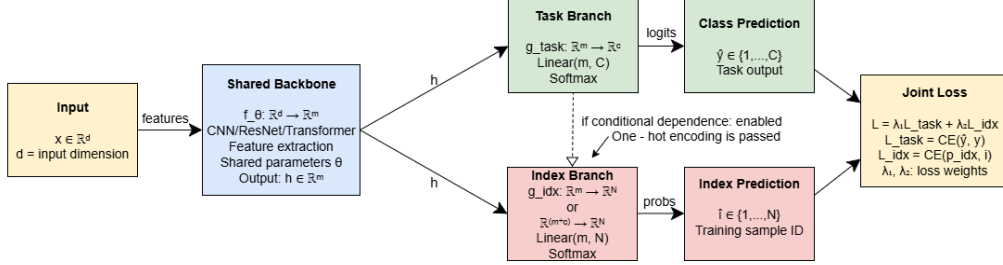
Input

$x \in \mathbb{R}^d$
d = input dimension

features

Shared Backbone

f_θ: $\mathbb{R}^d \rightarrow \mathbb{R}^m$
CNN/ResNet/Transformer
Feature extraction
Shared parameters θ
Output: $h \in \mathbb{R}^m$

h

h

Task Branch

g_task: $\mathbb{R}^m \rightarrow \mathbb{R}^c$
Linear(m, C)
Softmax

logits

Class Prediction

$\hat{y} \in \{1,...,C\}$
Task output

if conditional dependence: enabled
One - hot encoding is passed

Index Branch
g_idx: $\mathbb{R}^m \rightarrow \mathbb{R}^N$
or
$\mathbb{R}^{(m+c)} \rightarrow \mathbb{R}^N$
Linear(m, N)
Softmax

probs

Index Prediction

$\hat{i} \in \{1,...,N\}$
Training sample ID

Joint Loss

L = λ₁L_task + λ₂L_idx
L_task = CE(ŷ, y)
L_idx = CE(p_idx, i)
λ₁, λ₂: loss weights